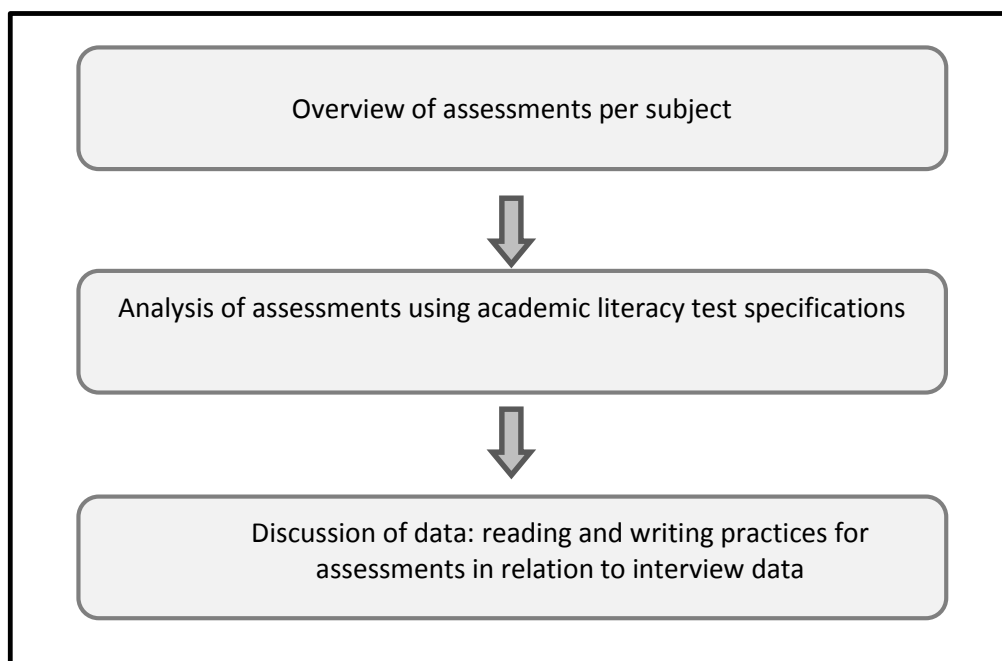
Overview of assessments per subject

Analysis of assessments using academic literacy test specifications

Discussion of data: reading and writing practices for assessments in relation to interview data